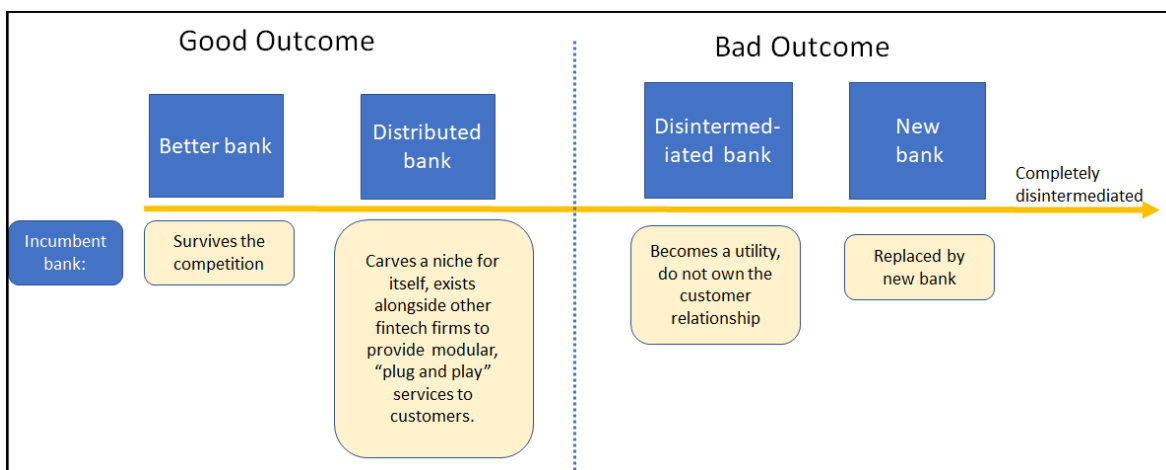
Good Outcome

Bad Outcome

Better bank

Distributed bank

Disintermed-iated bank

New bank

Completely disintermediated

Incumbent bank:

Survives the competition

Carves a niche for itself, exists alongside other fintech firms to provide modular, "plug and play" services to customers.

Becomes a utility, do not own the customer relationship

Replaced by new bank